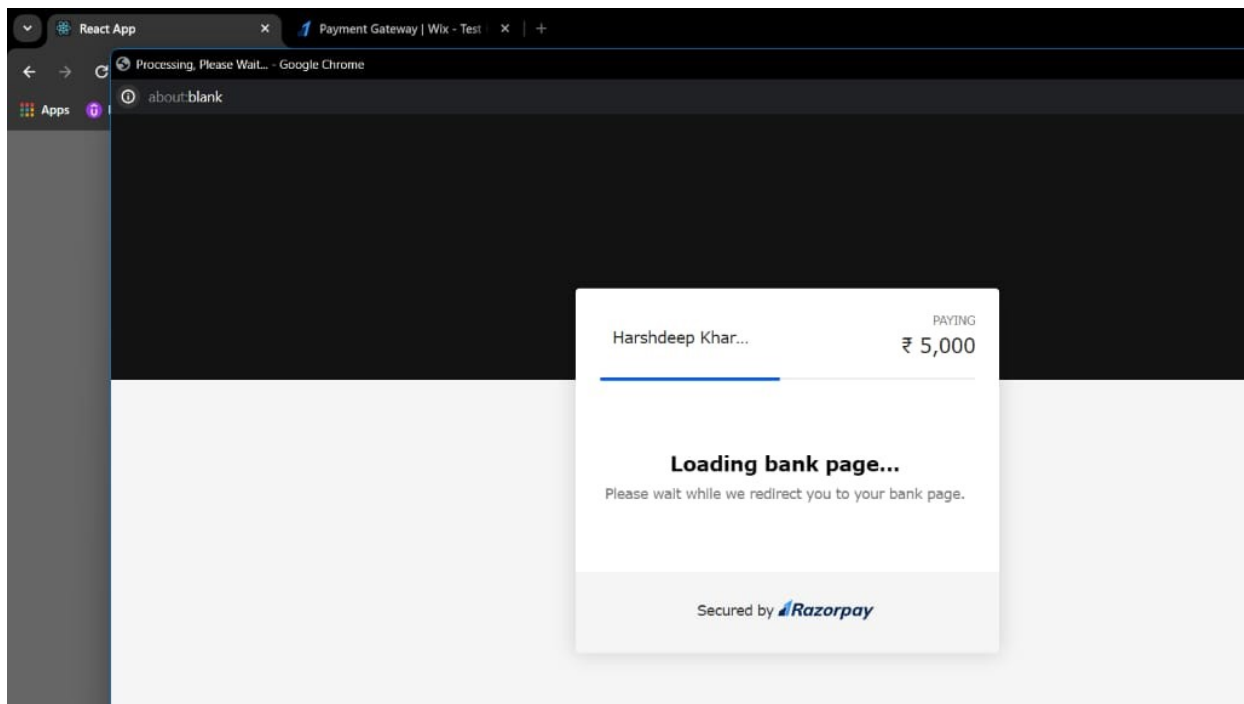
React App
Payment Gateway | Wix - Test

Processing, Please Wait... - Google Chrome

about:blank

Apps

Harshdeep Khar...

PAYING
₹ 5,000

Loading bank page...

Please wait while we redirect you to your bank page.

Secured by Razorpay